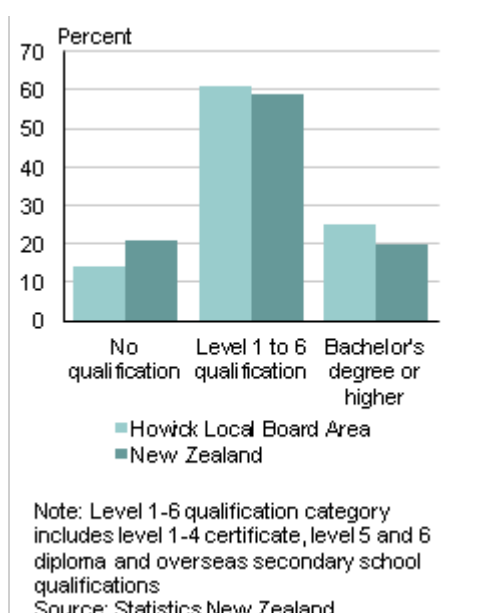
Percent

70
60
50
40
30
20
10
0

No qualification
Level 1 to 6 qualification
Bachelor's degree or higher

Howick Local Board Area
New Zealand

Note: Level 1-6 qualification category includes level 1-4 certificate, level 5 and 6 diploma and overseas secondary school qualifications
Source: Statistics New Zealand